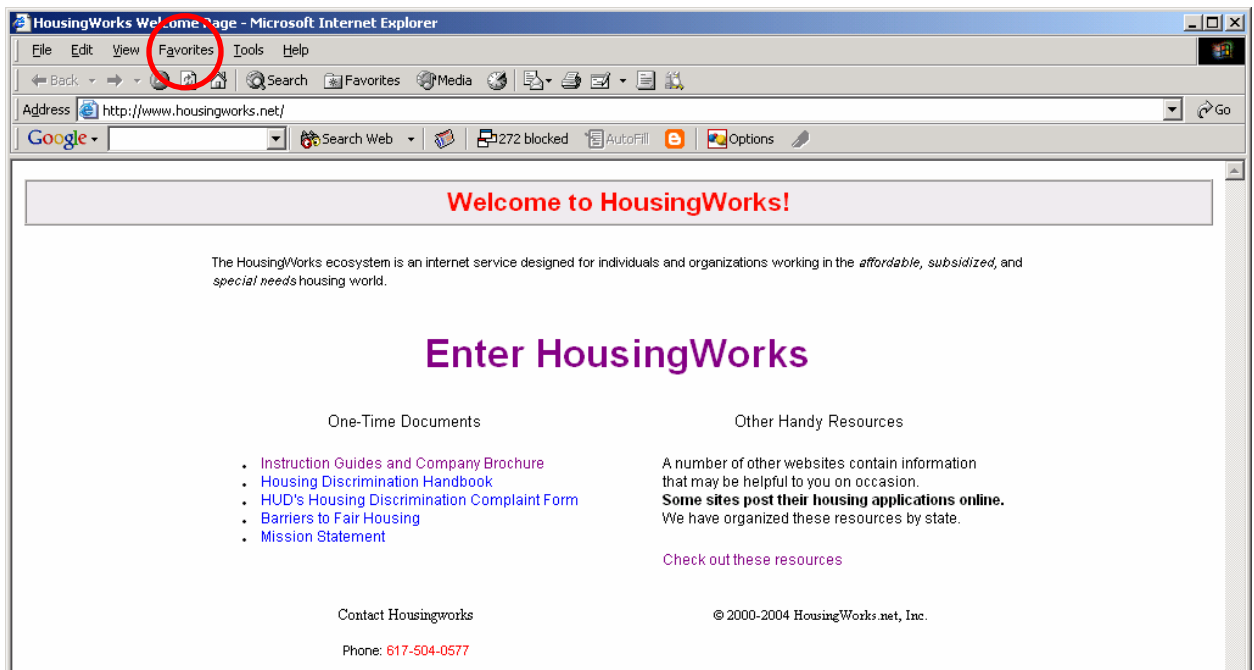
HousingWorks Welcome Page - Microsoft Internet Explorer

File Edit View Favorites Tools Help

Back Search Favorites Media

Address http://www.housingworks.net/ Go

Google Search Web 272 blocked AutoFill Options

Welcome to HousingWorks!

The HousingWorks ecosystem is an internet service designed for individuals and organizations working in the *affordable, subsidized,* and *special needs* housing world.

Enter HousingWorks

One-Time Documents

- Instruction Guides and Company Brochure
- Housing Discrimination Handbook
- HUD's Housing Discrimination Complaint Form
- Barriers to Fair Housing
- Mission Statement

Other Handy Resources

A number of other websites contain information that may be helpful to you on occasion. **Some sites post their housing applications online.** We have organized these resources by state.

Check out these resources

Contact Housingworks

Phone: 617-504-0577

© 2000-2004 HousingWorks.net, Inc.